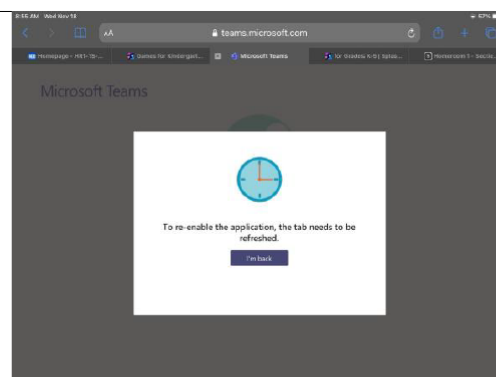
8:55 AM Wed Nov 18

AA

teams.microsoft.com

Homepage - HR1-35-...

Games for Kindergart...

Microsoft Teams

for Grades K-5 | Splas...

Homeroom 1 - Seesaw...

Microsoft Teams

To re-enable the application, the tab needs to be refreshed.

I'm back